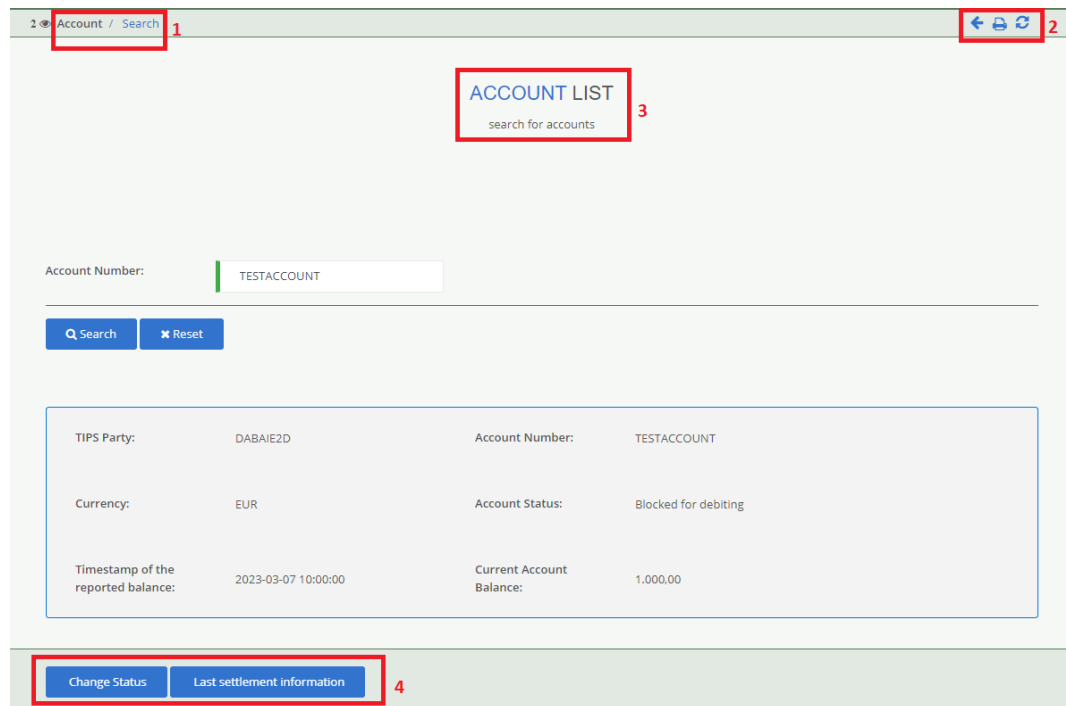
2 Account / Search 1

2

ACCOUNT LIST
search for accounts 3

Account Number: TESTACCOUNT

Search Reset

| TIPS Party: | DABAIE2D | Account Number: | TESTACCOUNT |
|---|---|---|---|
| Currency: | EUR | Account Status: | Blocked for debiting |
| Timestamp of the reported balance: | 2023-03-07 10:00:00 | Current Account Balance: | 1.000,00 |

Change Status Last settlement information 4